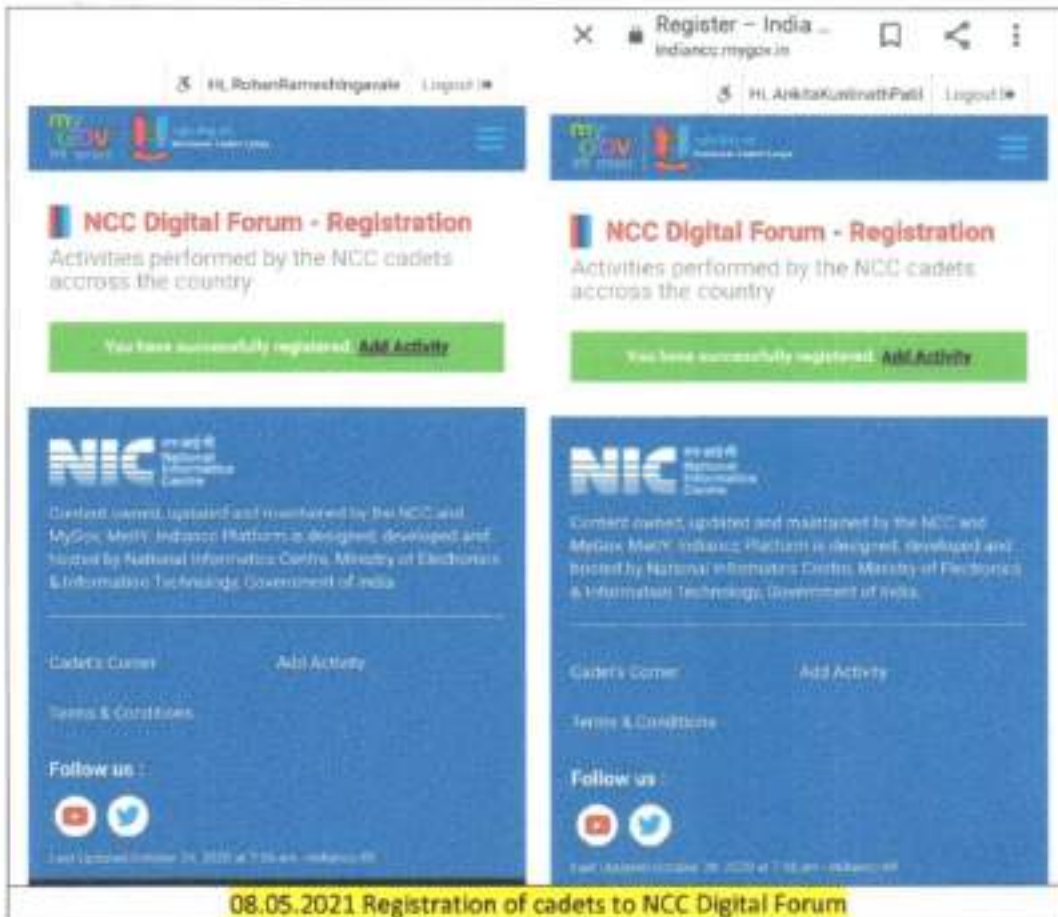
Hi, RohanRameshIngavale Logout

my Gov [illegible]

NCC Digital Forum - Registration

Activities performed by the NCC cadets accross the country

You have successfully registered. Add Activity

NIC National Informatics Centre

Content owned, updated and maintained by the NCC and MyGov, MeitY. Indiancc Platform is designed, developed and hosted by National Informatics Centre, Ministry of Electronics & Information Technology, Government of India.

Cadet's Corner Add Activity

Terms & Conditions

Follow us :

Last Updated October 24, 2020 at 7:58 am - Indiancc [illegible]

Register – India ...
indiancc.mygov.in

Hi, AnkitaKashinathPatil Logout

my Gov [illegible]

NCC Digital Forum - Registration

Activities performed by the NCC cadets accross the country

You have successfully registered. Add Activity

NIC National Informatics Centre

Content owned, updated and maintained by the NCC and MyGov, MeitY. Indiancc Platform is designed, developed and hosted by National Informatics Centre, Ministry of Electronics & Information Technology, Government of India.

Cadet's Corner Add Activity

Terms & Conditions

Follow us :

Last Updated October 24, 2020 at 7:58 am - Indiancc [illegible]

08.05.2021 Registration of cadets to NCC Digital Forum